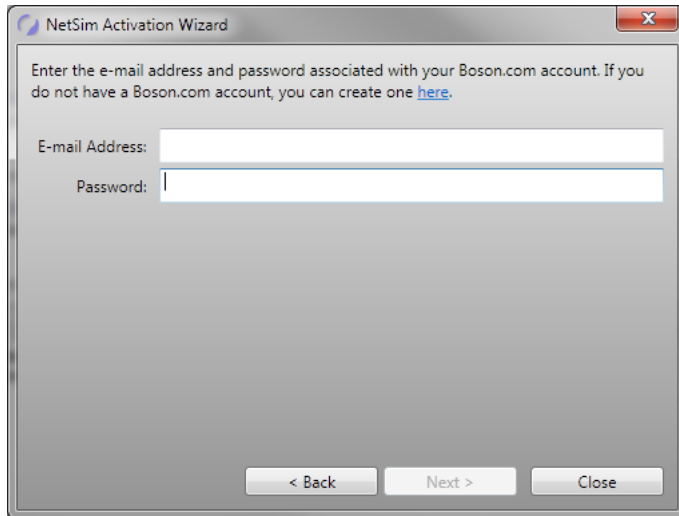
NetSim Activation Wizard

Enter the e-mail address and password associated with your Boson.com account. If you do not have a Boson.com account, you can create one here.

E-mail Address:

Password:

< Back

Next >

Close